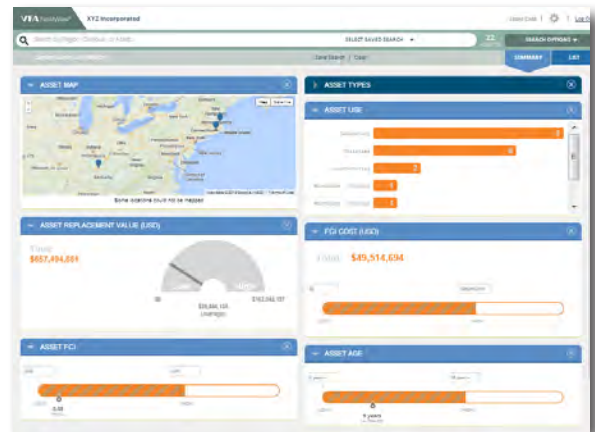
VFA facilities XYZ Incorporated

Search by Region / Campus / Asset...

SELECT SAVED SEARCH

SEARCH OPTIONS

Save Search | Clear

SUMMARY

LIST

ASSET MAP

Some locations could not be mapped

ASSET TYPES

ASSET USE

2

ASSET REPLACEMENT VALUE (USD)

Total

$657,494,881

$0

$59,864,105 (Average)

$162,082,137

FCI COST (USD)

Total

$49,514,694

ASSET FCI

0.08

ASSET AGE

6 years